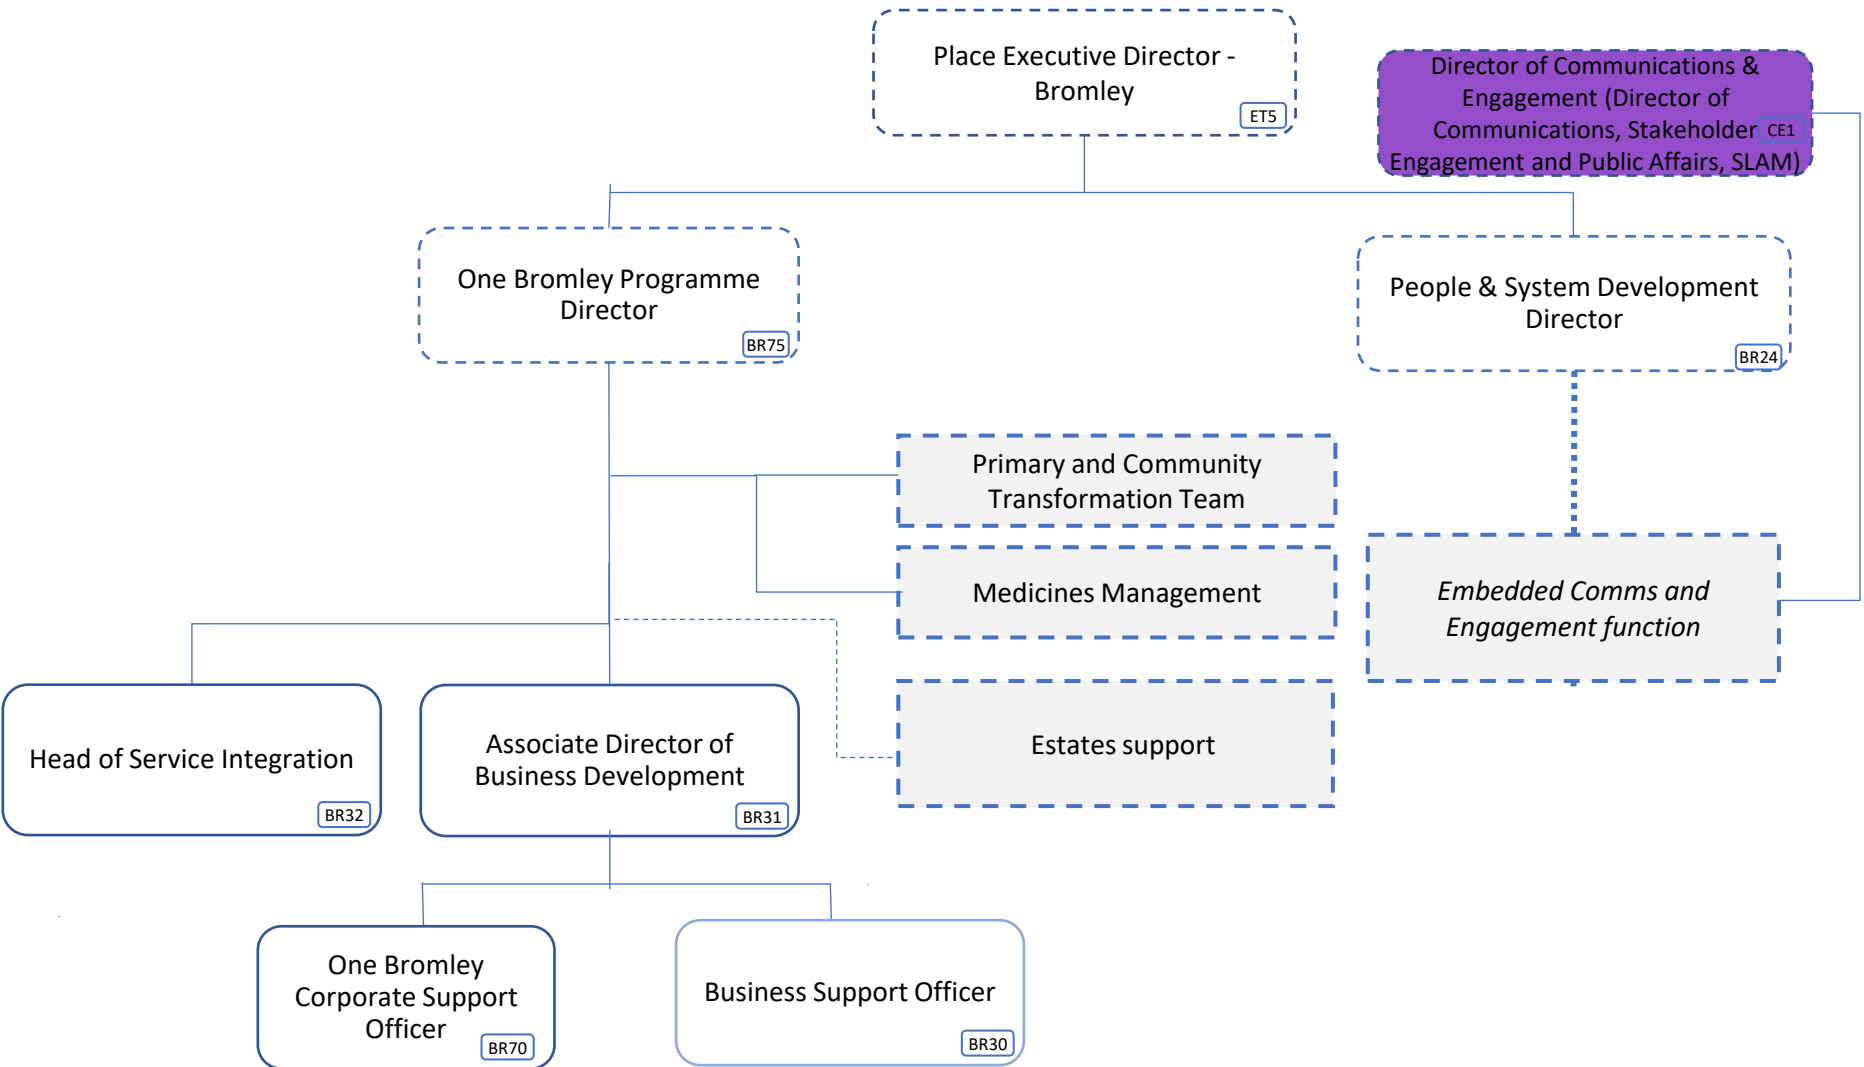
Place Executive Director - Bromley
ET5

Director of Communications & Engagement (Director of Communications, Stakeholder Engagement and Public Affairs, SLAM)
CE1

One Bromley Programme Director
BR75

People & System Development Director
BR24

Primary and Community Transformation Team

Medicines Management

Embedded Comms and Engagement function

Estates support

Head of Service Integration
BR32

Associate Director of Business Development
BR31

One Bromley Corporate Support Officer
BR70

Business Support Officer
BR30